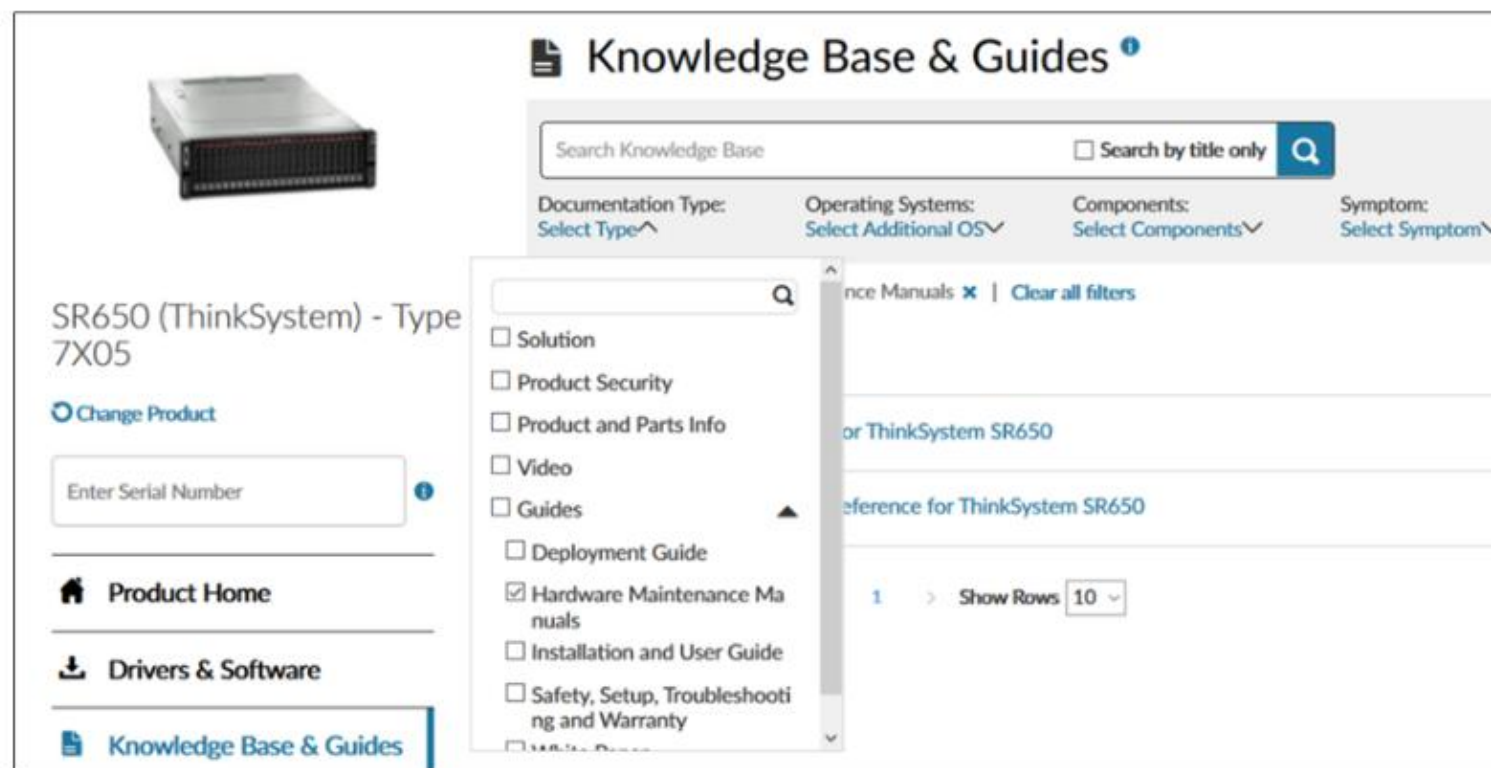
Knowledge Base & Guides

Search Knowledge Base

☐ Search by title only

Documentation Type:
Select Type

Operating Systems:
Select Additional OS

Components:
Select Components

Symptom:
Select Symptom

SR650 (ThinkSystem) - Type 7X05

Change Product

Enter Serial Number

Product Home

Drivers & Software

Knowledge Base & Guides

☐ Solution
☐ Product Security
☐ Product and Parts Info
☐ Video
☐ Guides
☐ Deployment Guide
☑ Hardware Maintenance Manuals
☐ Installation and User Guide
☐ Safety, Setup, Troubleshooting and Warranty
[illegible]

nce Manuals ✖ | Clear all filters

or ThinkSystem SR650

eference for ThinkSystem SR650

1 > Show Rows 10